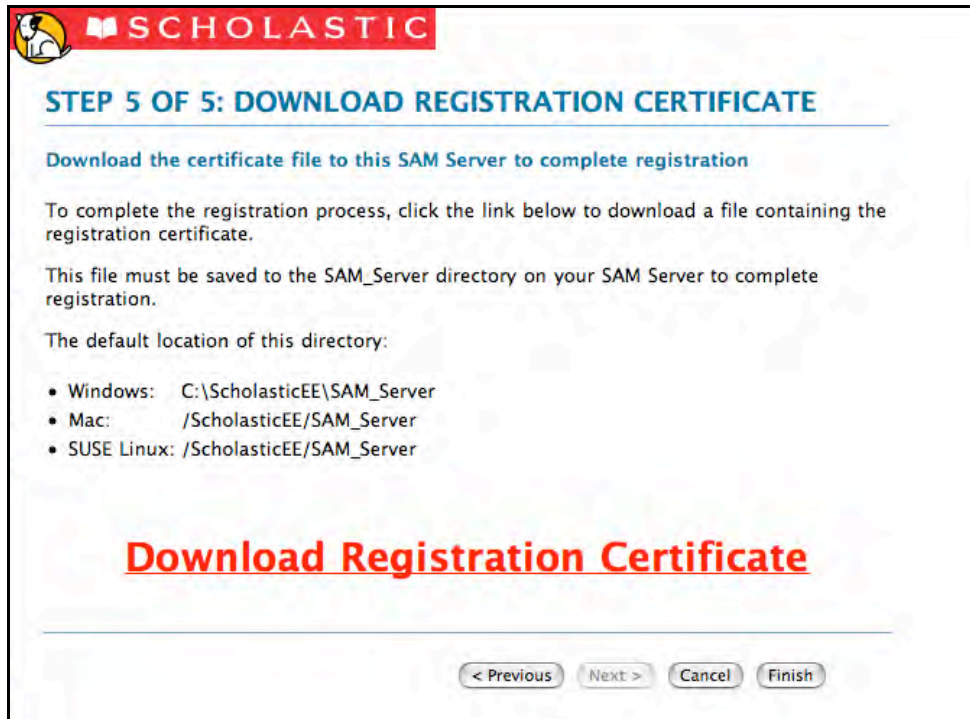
SCHOLASTIC

STEP 5 OF 5: DOWNLOAD REGISTRATION CERTIFICATE

Download the certificate file to this SAM Server to complete registration

To complete the registration process, click the link below to download a file containing the registration certificate.

This file must be saved to the SAM_Server directory on your SAM Server to complete registration.

The default location of this directory:

- Windows: C:\ScholasticEE\SAM_Server
- Mac: /ScholasticEE/SAM_Server
- SUSE Linux: /ScholasticEE/SAM_Server

Download Registration Certificate

< Previous Next > Cancel Finish